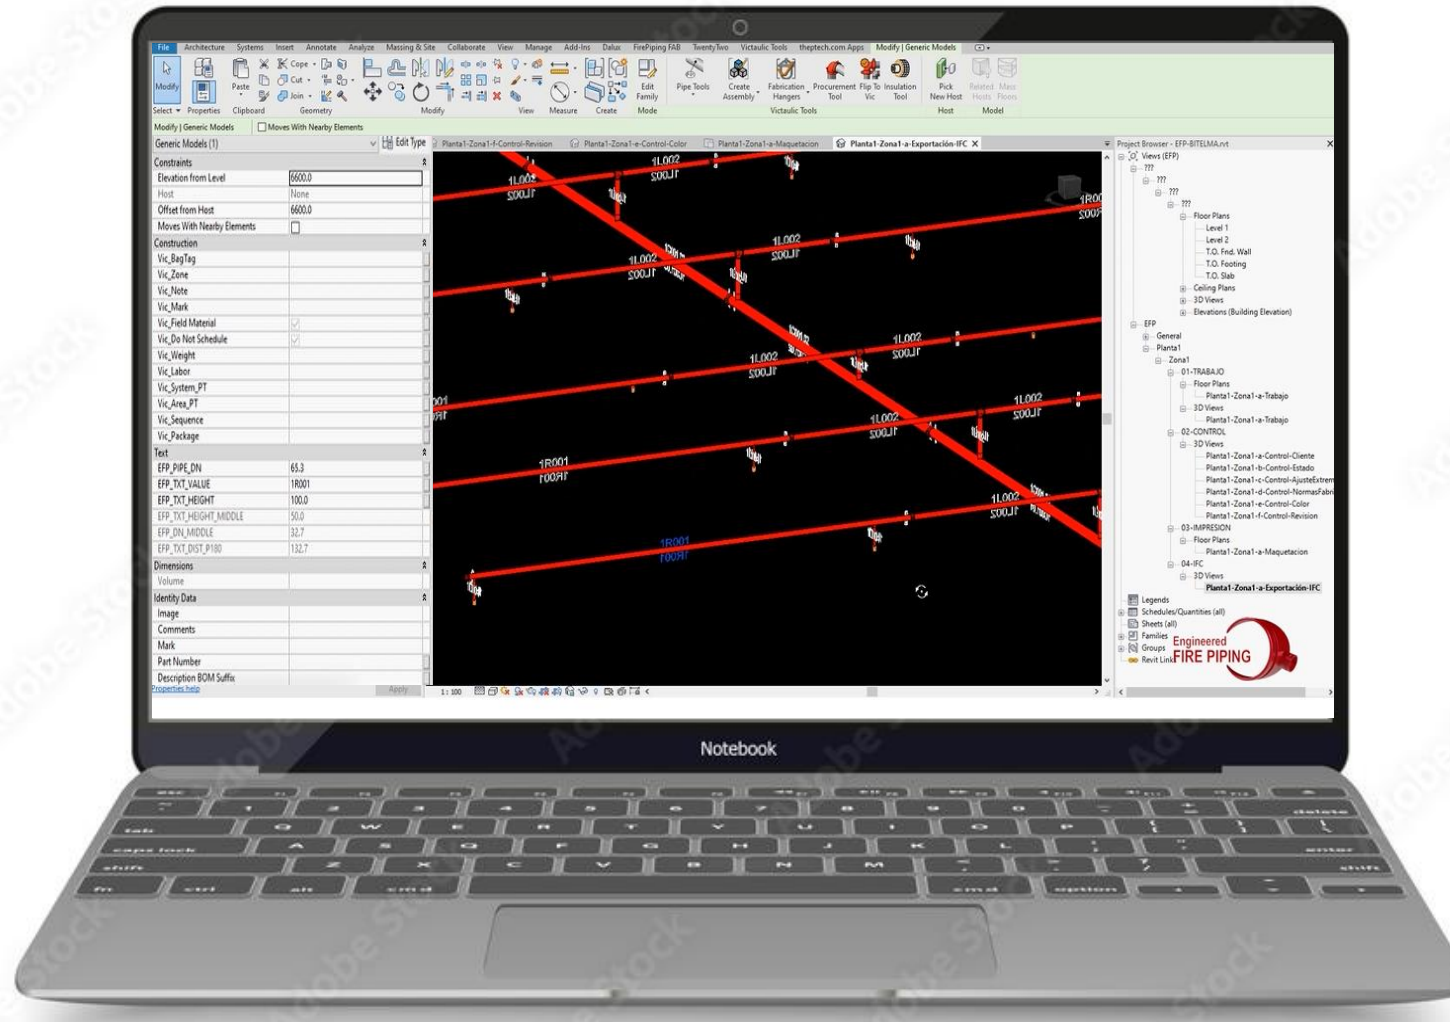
File Architecture Systems Insert Annotate Analyze Massing & Site Collaborate View Manage Add-Ins Dalux FirePiping FAB TwentyTwo Victaulic Tools theptech.com Apps Modify | Generic Models

Modify Paste Cope Cut Join Edit Family Pipe Tools Create Assembly Fabrication Hangers Procurement Tool Flip To Vic Insulation Tool Pick New Host Related Hosts Mass Floors

Select Properties Clipboard Geometry Modify View Measure Create Mode Victaulic Tools Host Model

Modify | Generic Models Moves With Nearby Elements

Generic Models (1) Edit Type

Planta1-Zona1-f-Control-Revision Planta1-Zona1-e-Control-Color Planta1-Zona1-a-Maquetacion Planta1-Zona1-a-Exportación-IFC

| Constraints | |
|---|---|
| Elevation from Level | 6600.0 |
| Host | None |
| Offset from Host | 6600.0 |
| Moves With Nearby Elements | |
| Construction | |
| Vic_BagTag | |
| Vic_Zone | |
| Vic_Note | |
| Vic_Mark | |
| Vic_Field Material | |
| Vic_Do Not Schedule | |
| Vic_Weight | |
| Vic_Labor | |
| Vic_System_PT | |
| Vic_Area_PT | |
| Vic_Sequence | |
| Vic_Package | |
| Text | |
| EFP_PIPE_DN | 65.3 |
| EFP_TXT_VALUE | 1R001 |
| EFP_TXT_HEIGHT | 100.0 |
| EFP_TXT_HEIGHT_MIDDLE | 50.0 |
| EFP_DN_MIDDLE | 32.7 |
| EFP_TXT_DIST_P180 | 132.7 |
| Dimensions | |
| Volume | |
| Identity Data | |
| Image | |
| Comments | |
| Mark | |
| Part Number | |
| Description BOM Suffix | |

Properties help Apply

1L002 1L002 1L002 1L002 1L002 1L002 1L002 1L002 1R001 1R001 1R00

1 : 100

Project Browser - EFP-BITELMA.rvt
Views (EFP)
???
???
???
Floor Plans
Level 1
Level 2
T.O. Fnd. Wall
T.O. Footing
T.O. Slab
Ceiling Plans
3D Views
Elevations (Building Elevation)
EFP
General
Planta1
Zona1
01-TRABAJO
Floor Plans
Planta1-Zona1-a-Trabajo
3D Views
Planta1-Zona1-a-Trabajo
02-CONTROL
3D Views
Planta1-Zona1-a-Control-Cliente
Planta1-Zona1-b-Control-Estado
Planta1-Zona1-c-Control-AjusteExtrem
Planta1-Zona1-d-Control-NormasFabr
Planta1-Zona1-e-Control-Color
Planta1-Zona1-f-Control-Revision
03-IMPRESION
Floor Plans
Planta1-Zona1-a-Maquetacion
04-IFC
3D Views
Planta1-Zona1-a-Exportación-IFC
Legends
Schedules/Quantities (all)
Sheets (all)
Families
Groups
Revit Links

Engineered FIRE PIPING

Notebook